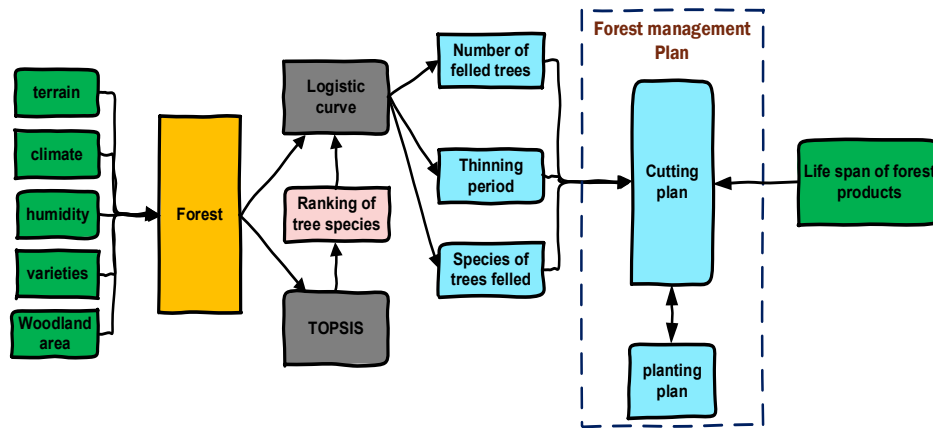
terrain
climate
humidity
varieties
Woodland area
Forest
Logistic curve
Ranking of tree species
TOPSIS
Number of felled trees
Thinning period
Species of trees felled
Forest management Plan
Cutting plan
planting plan
Life span of forest products